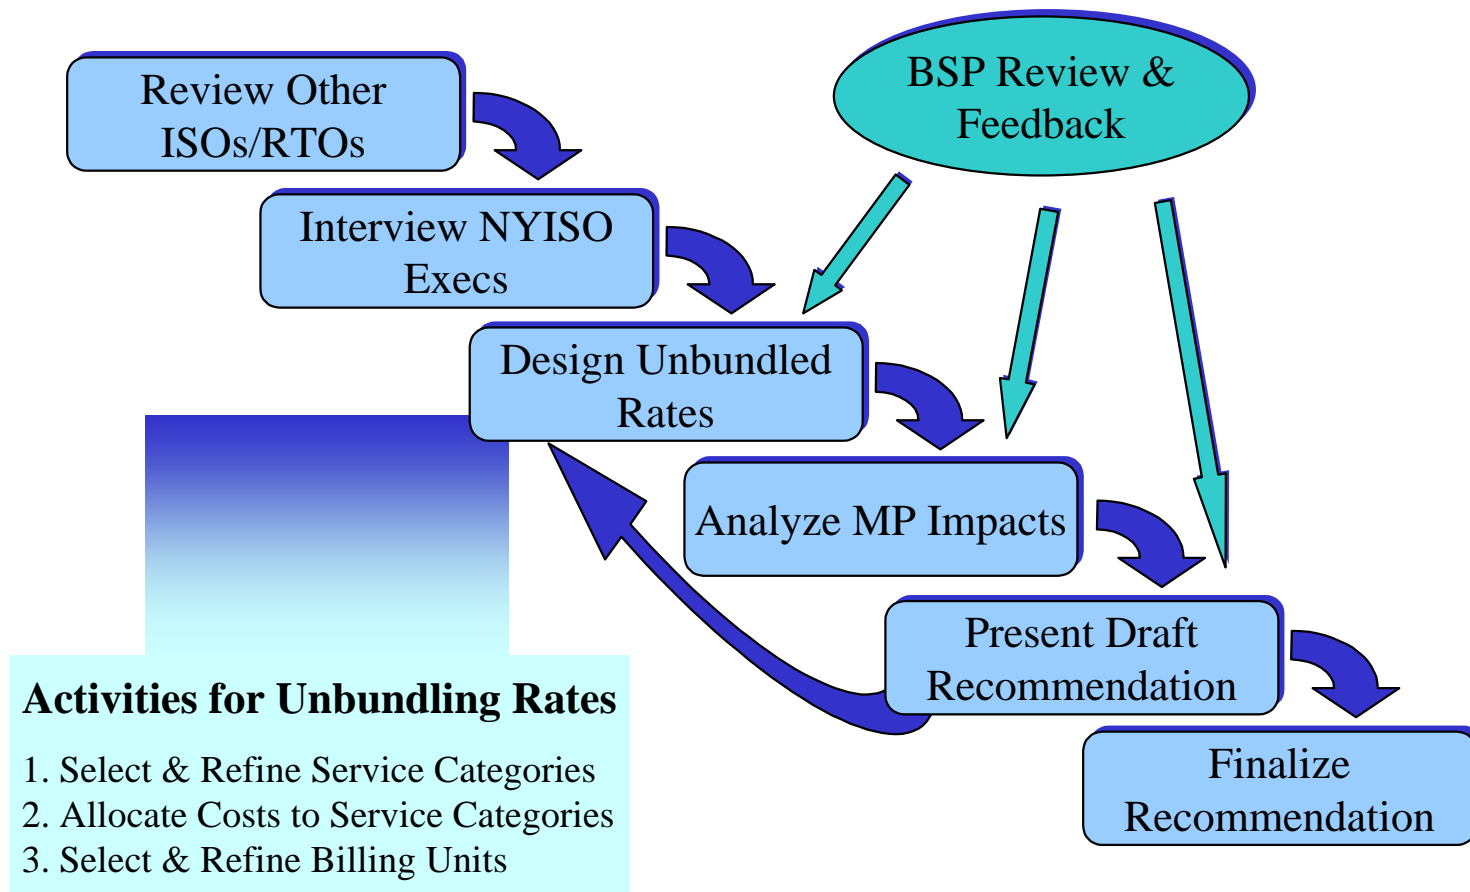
Review Other ISOs/RTOs

Interview NYISO Execs

Design Unbundled Rates

Analyze MP Impacts

Present Draft Recommendation

Finalize Recommendation

BSP Review & Feedback

Activities for Unbundling Rates

1. Select & Refine Service Categories
2. Allocate Costs to Service Categories
3. Select & Refine Billing Units